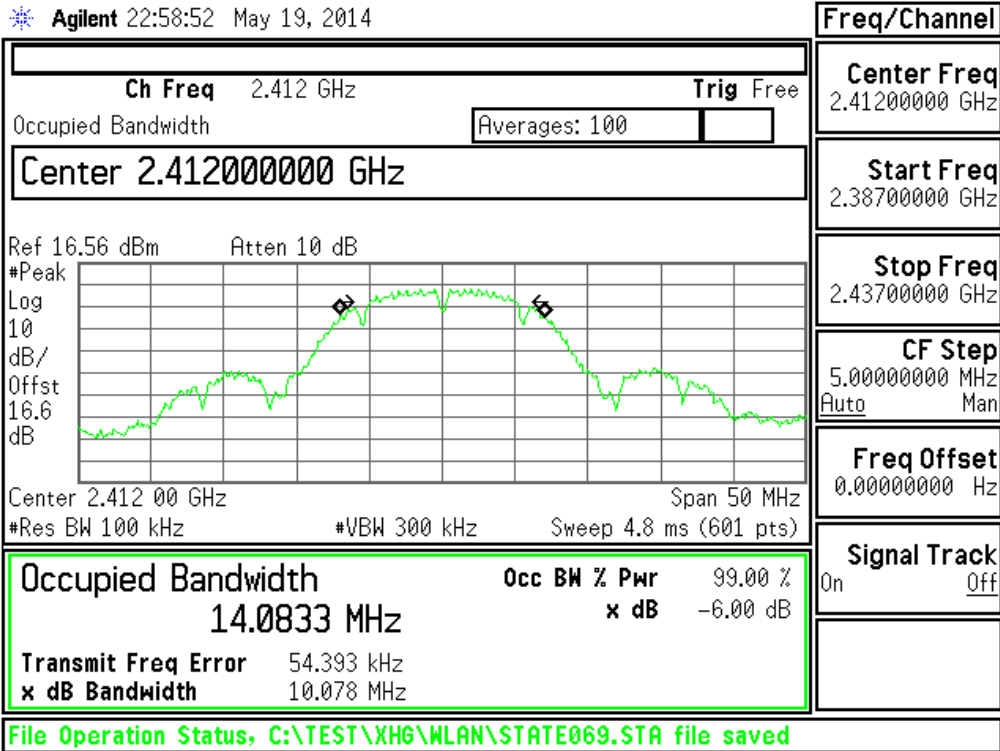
Agilent 22:58:52 May 19, 2014

Ch Freq 2.412 GHz

Trig Free

Occupied Bandwidth

Averages: 100

Center 2.412000000 GHz

Ref 16.56 dBm Atten 10 dB

#Peak
Log
10
dB/
Offst
16.6
dB

Center 2.412 00 GHz
Span 50 MHz
#Res BW 100 kHz
#VBW 300 kHz
Sweep 4.8 ms (601 pts)

Occupied Bandwidth
14.0833 MHz

Occ BW % Pwr 99.00 %
x dB -6.00 dB

Transmit Freq Error 54.393 kHz
x dB Bandwidth 10.078 MHz

Freq/Channel

Center Freq
2.41200000 GHz

Start Freq
2.38700000 GHz

Stop Freq
2.43700000 GHz

CF Step
5.00000000 MHz
Auto Man

Freq Offset
0.00000000 Hz

Signal Track
On Off

File Operation Status, C:\TEST\XHG\WLAN\STATE069.STA file saved